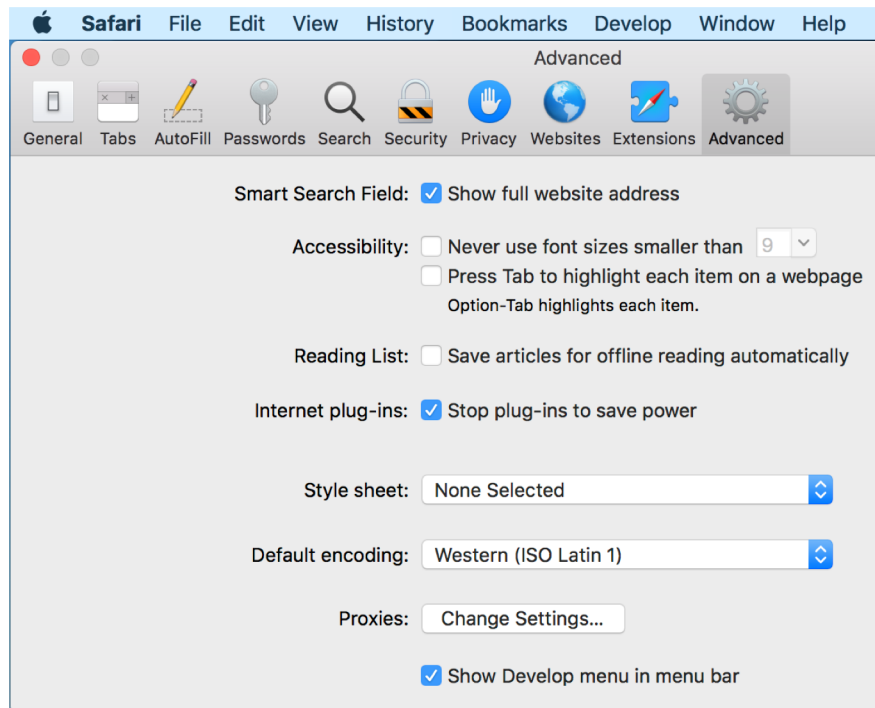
Safari File Edit View History Bookmarks Develop Window Help

Advanced

General Tabs AutoFill Passwords Search Security Privacy Websites Extensions Advanced

Smart Search Field: Show full website address

Accessibility: Never use font sizes smaller than 9

Press Tab to highlight each item on a webpage

Option-Tab highlights each item.

Reading List: Save articles for offline reading automatically

Internet plug-ins: Stop plug-ins to save power

Style sheet: None Selected

Default encoding: Western (ISO Latin 1)

Proxies: Change Settings...

Show Develop menu in menu bar